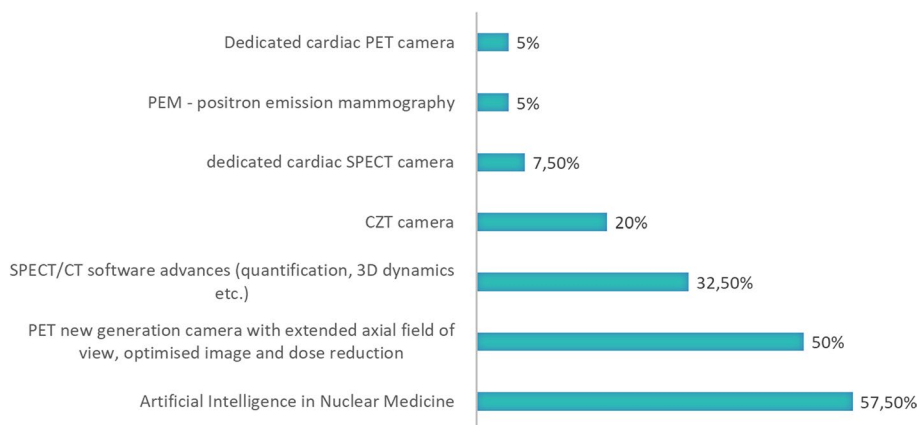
Dedicated cardiac PET camera 5%

PEM - positron emission mammography 5%

dedicated cardiac SPECT camera 7,50%

CZT camera 20%

SPECT/CT software advances (quantification, 3D dynamics etc.) 32,50%

PET new generation camera with extended axial field of view, optimised image and dose reduction 50%

Artificial Intelligence in Nuclear Medicine 57,50%